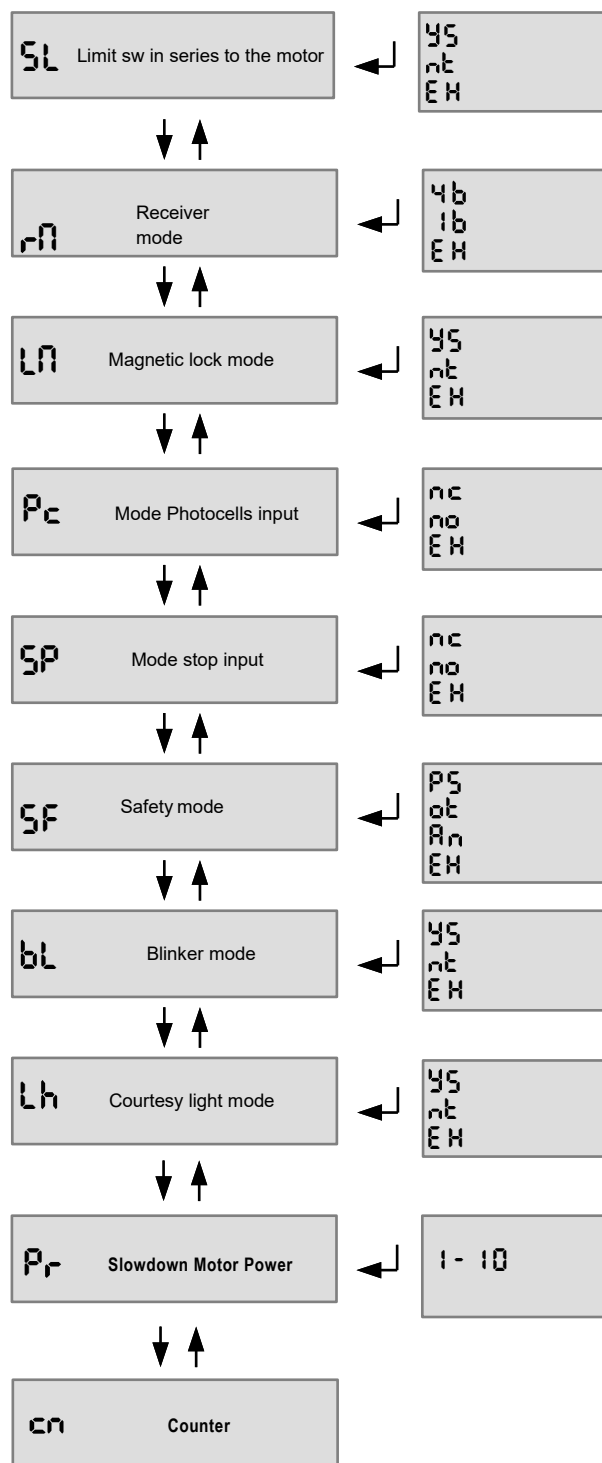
SL Limit sw in series to the motor

YS
nt
EH

rN Receiver mode

4b
1b
EH

LN Magnetic lock mode

YS
nt
EH

Pc Mode Photocells input

nc
no
EH

SP Mode stop input

nc
no
EH

SF Safety mode

PS
ot
An
EH

bL Blinker mode

YS
nt
EH

Lh Courtesy light mode

YS
nt
EH

Pr Slowdown Motor Power

1- 10

cn Counter